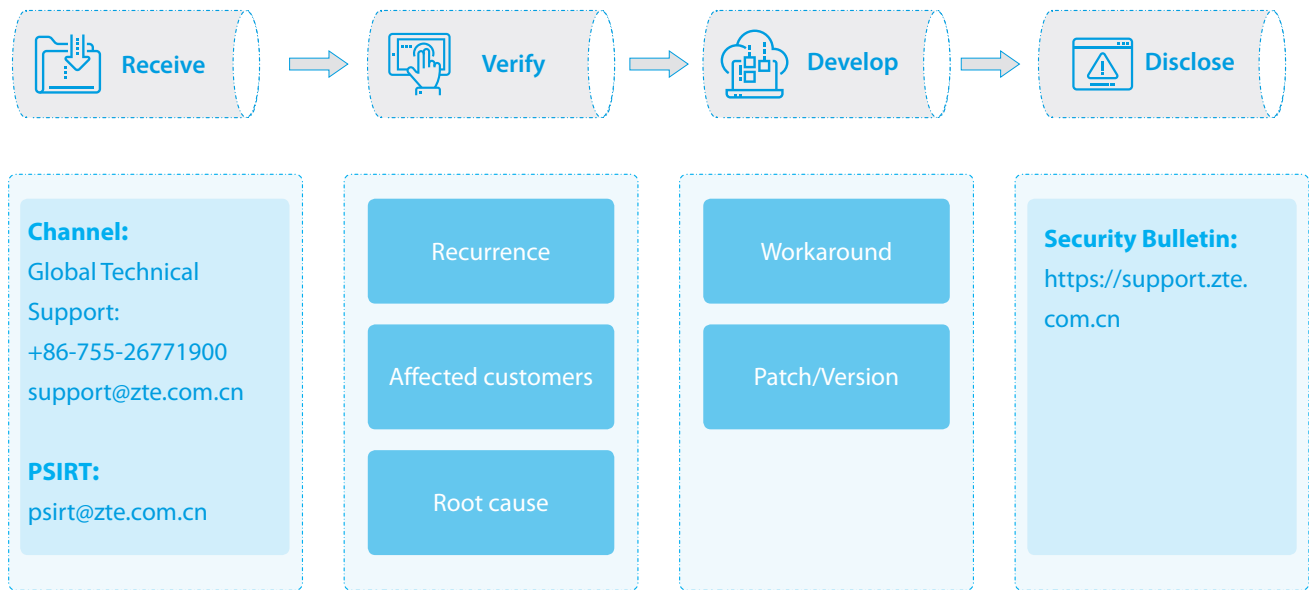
Receive

Verify

Develop

Disclose

Channel:
Global Technical Support:
+86-755-26771900
support@zte.com.cn

PSIRT:
psirt@zte.com.cn

Recurrence

Affected customers

Root cause

Workaround

Patch/Version

Security Bulletin:
https://support.zte.com.cn